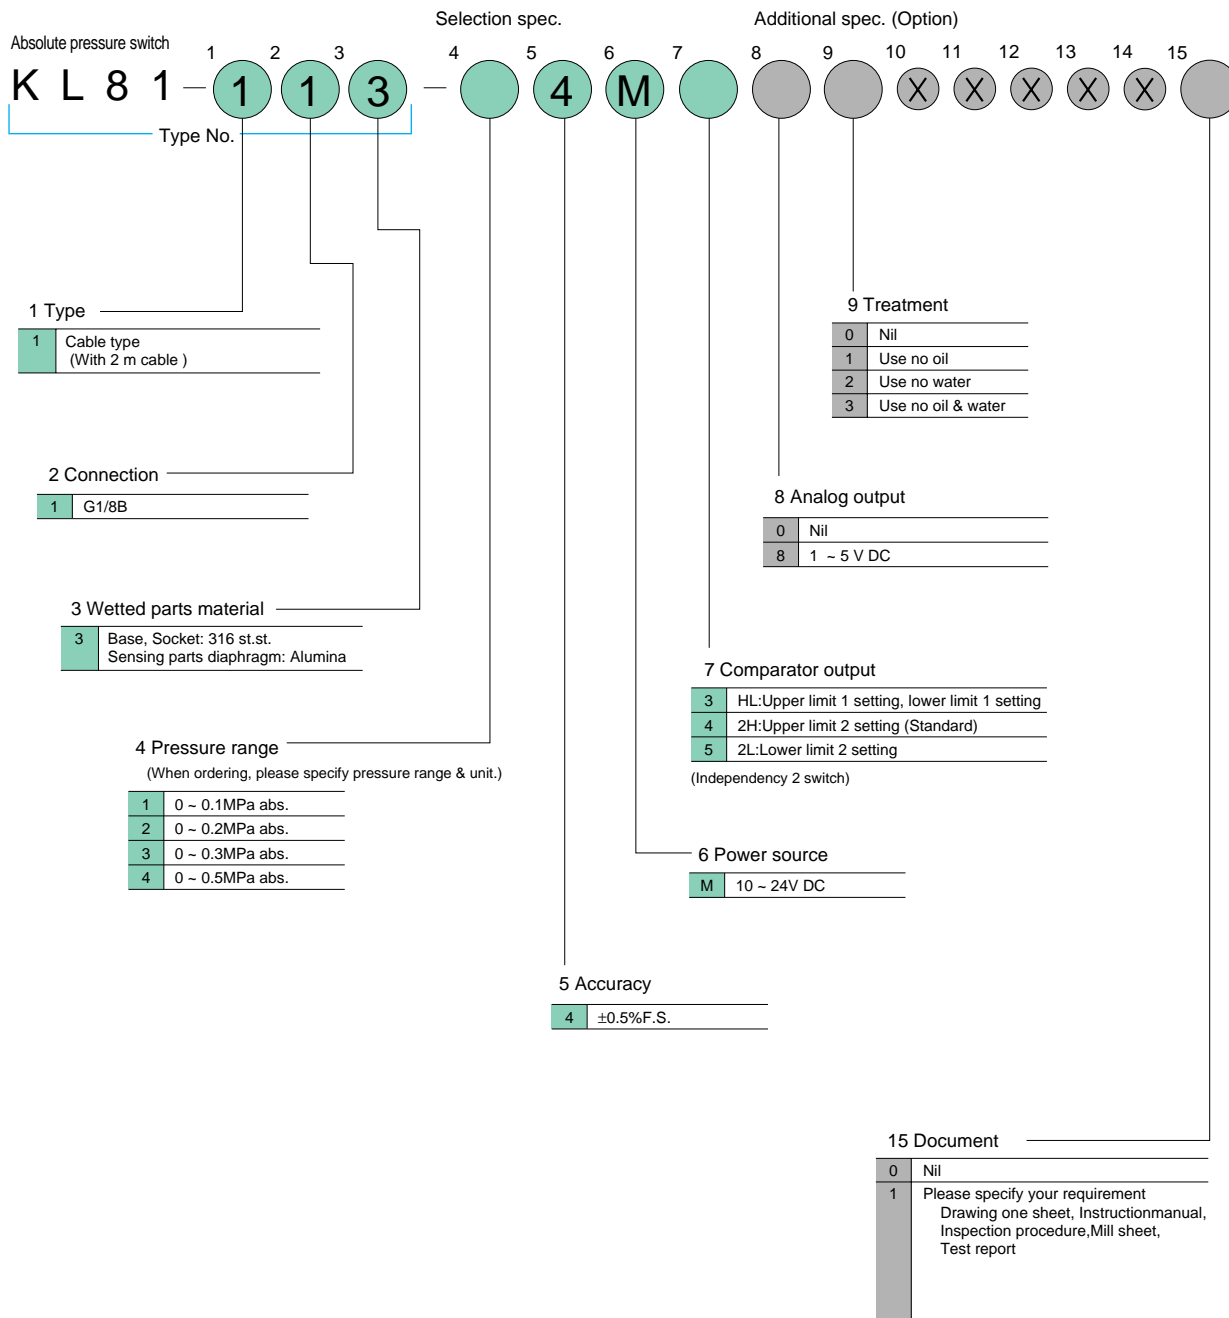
Selection spec.

Additional spec. (Option)

Absolute pressure switch

1 2 3 4 5 6 7 8 9 10 11 12 13 14 15

K L 8 1 – 1 1 3 – 4 M X X X X X

Type No.

1 Type

| 1 | Cable type (With 2 m cable ) |
|---|---|

2 Connection

| 1 | G1/8B |
|---|---|

3 Wetted parts material

| 3 | Base, Socket: 316 st.st. Sensing parts diaphragm: Alumina |
|---|---|

4 Pressure range

(When ordering, please specify pressure range & unit.)

| 1 | 0 ~ 0.1MPa abs. |
|---|---|
| 2 | 0 ~ 0.2MPa abs. |
| 3 | 0 ~ 0.3MPa abs. |
| 4 | 0 ~ 0.5MPa abs. |

5 Accuracy

| 4 | ±0.5%F.S. |
|---|---|

6 Power source

| M | 10 ~ 24V DC |
|---|---|

7 Comparator output

| 3 | HL:Upper limit 1 setting, lower limit 1 setting |
|---|---|
| 4 | 2H:Upper limit 2 setting (Standard) |
| 5 | 2L:Lower limit 2 setting |

(Independency 2 switch)

8 Analog output

| 0 | Nil |
|---|---|
| 8 | 1 ~ 5 V DC |

9 Treatment

| 0 | Nil |
|---|---|
| 1 | Use no oil |
| 2 | Use no water |
| 3 | Use no oil & water |

15 Document

| 0 | Nil |
|---|---|
| 1 | Please specify your requirement Drawing one sheet, Instructionmanual, Inspection procedure,Mill sheet, Test report |